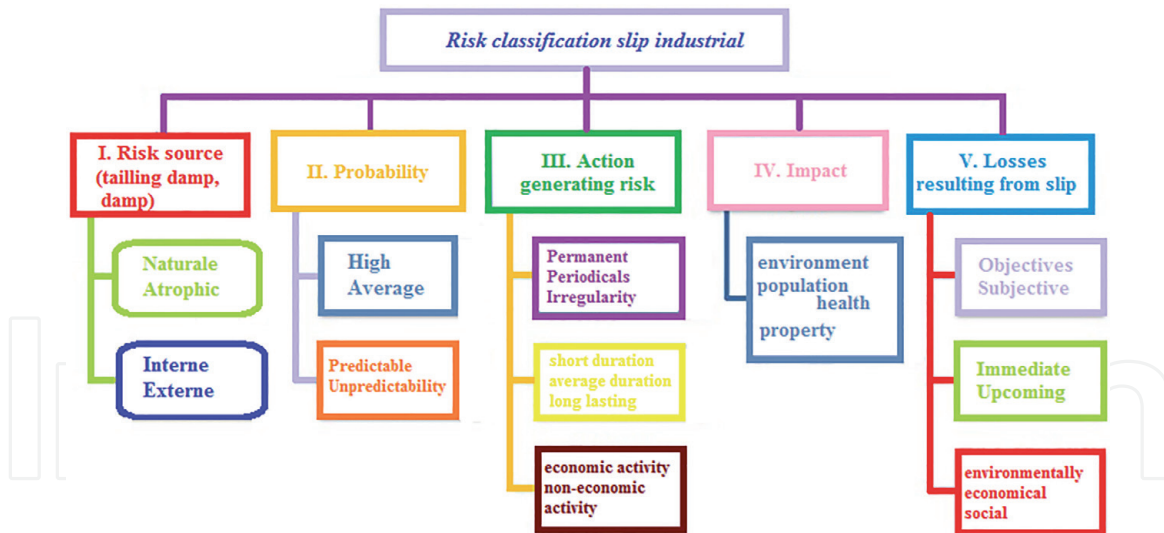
Risk classification slip industrial

I. Risk source (tailling damp, damp)

Naturale
Atrophic

Interne
Externe

II. Probability

High
Average

Predictable
Unpredictability

III. Action generating risk

Permanent
Periodicals
Irregularity

short duration
average duration
long lasting

economic activity
non-economic activity

IV. Impact

environment
population
health
property

V. Losses resulting from slip

Objectives
Subjective

Immediate
Upcoming

environmentally
economical
social